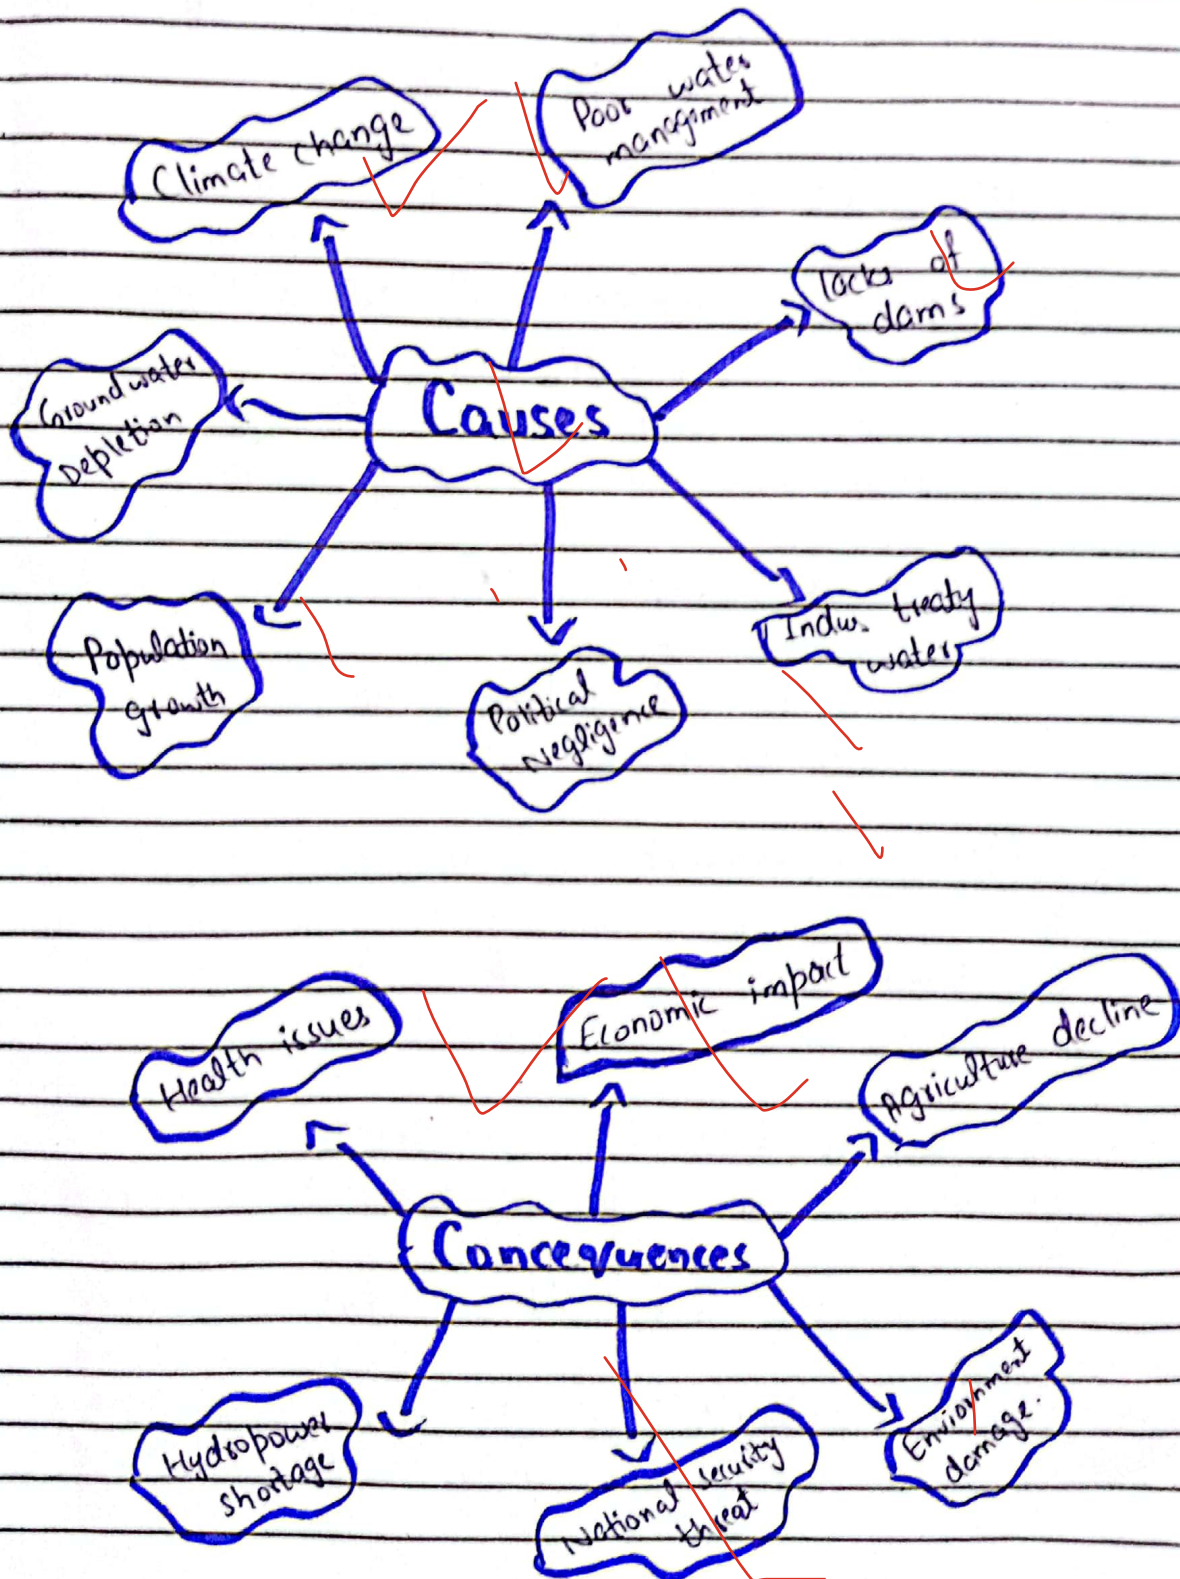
Causes

Climate change

Poor water management

lacks of dams

Ground water Depletion

Population growth

Political Negligence

Indus treaty water

Conceqvuences

Health issues

Economic impact

Agriculture decline

Hydropower Shortage

National security threat

Environment damage.